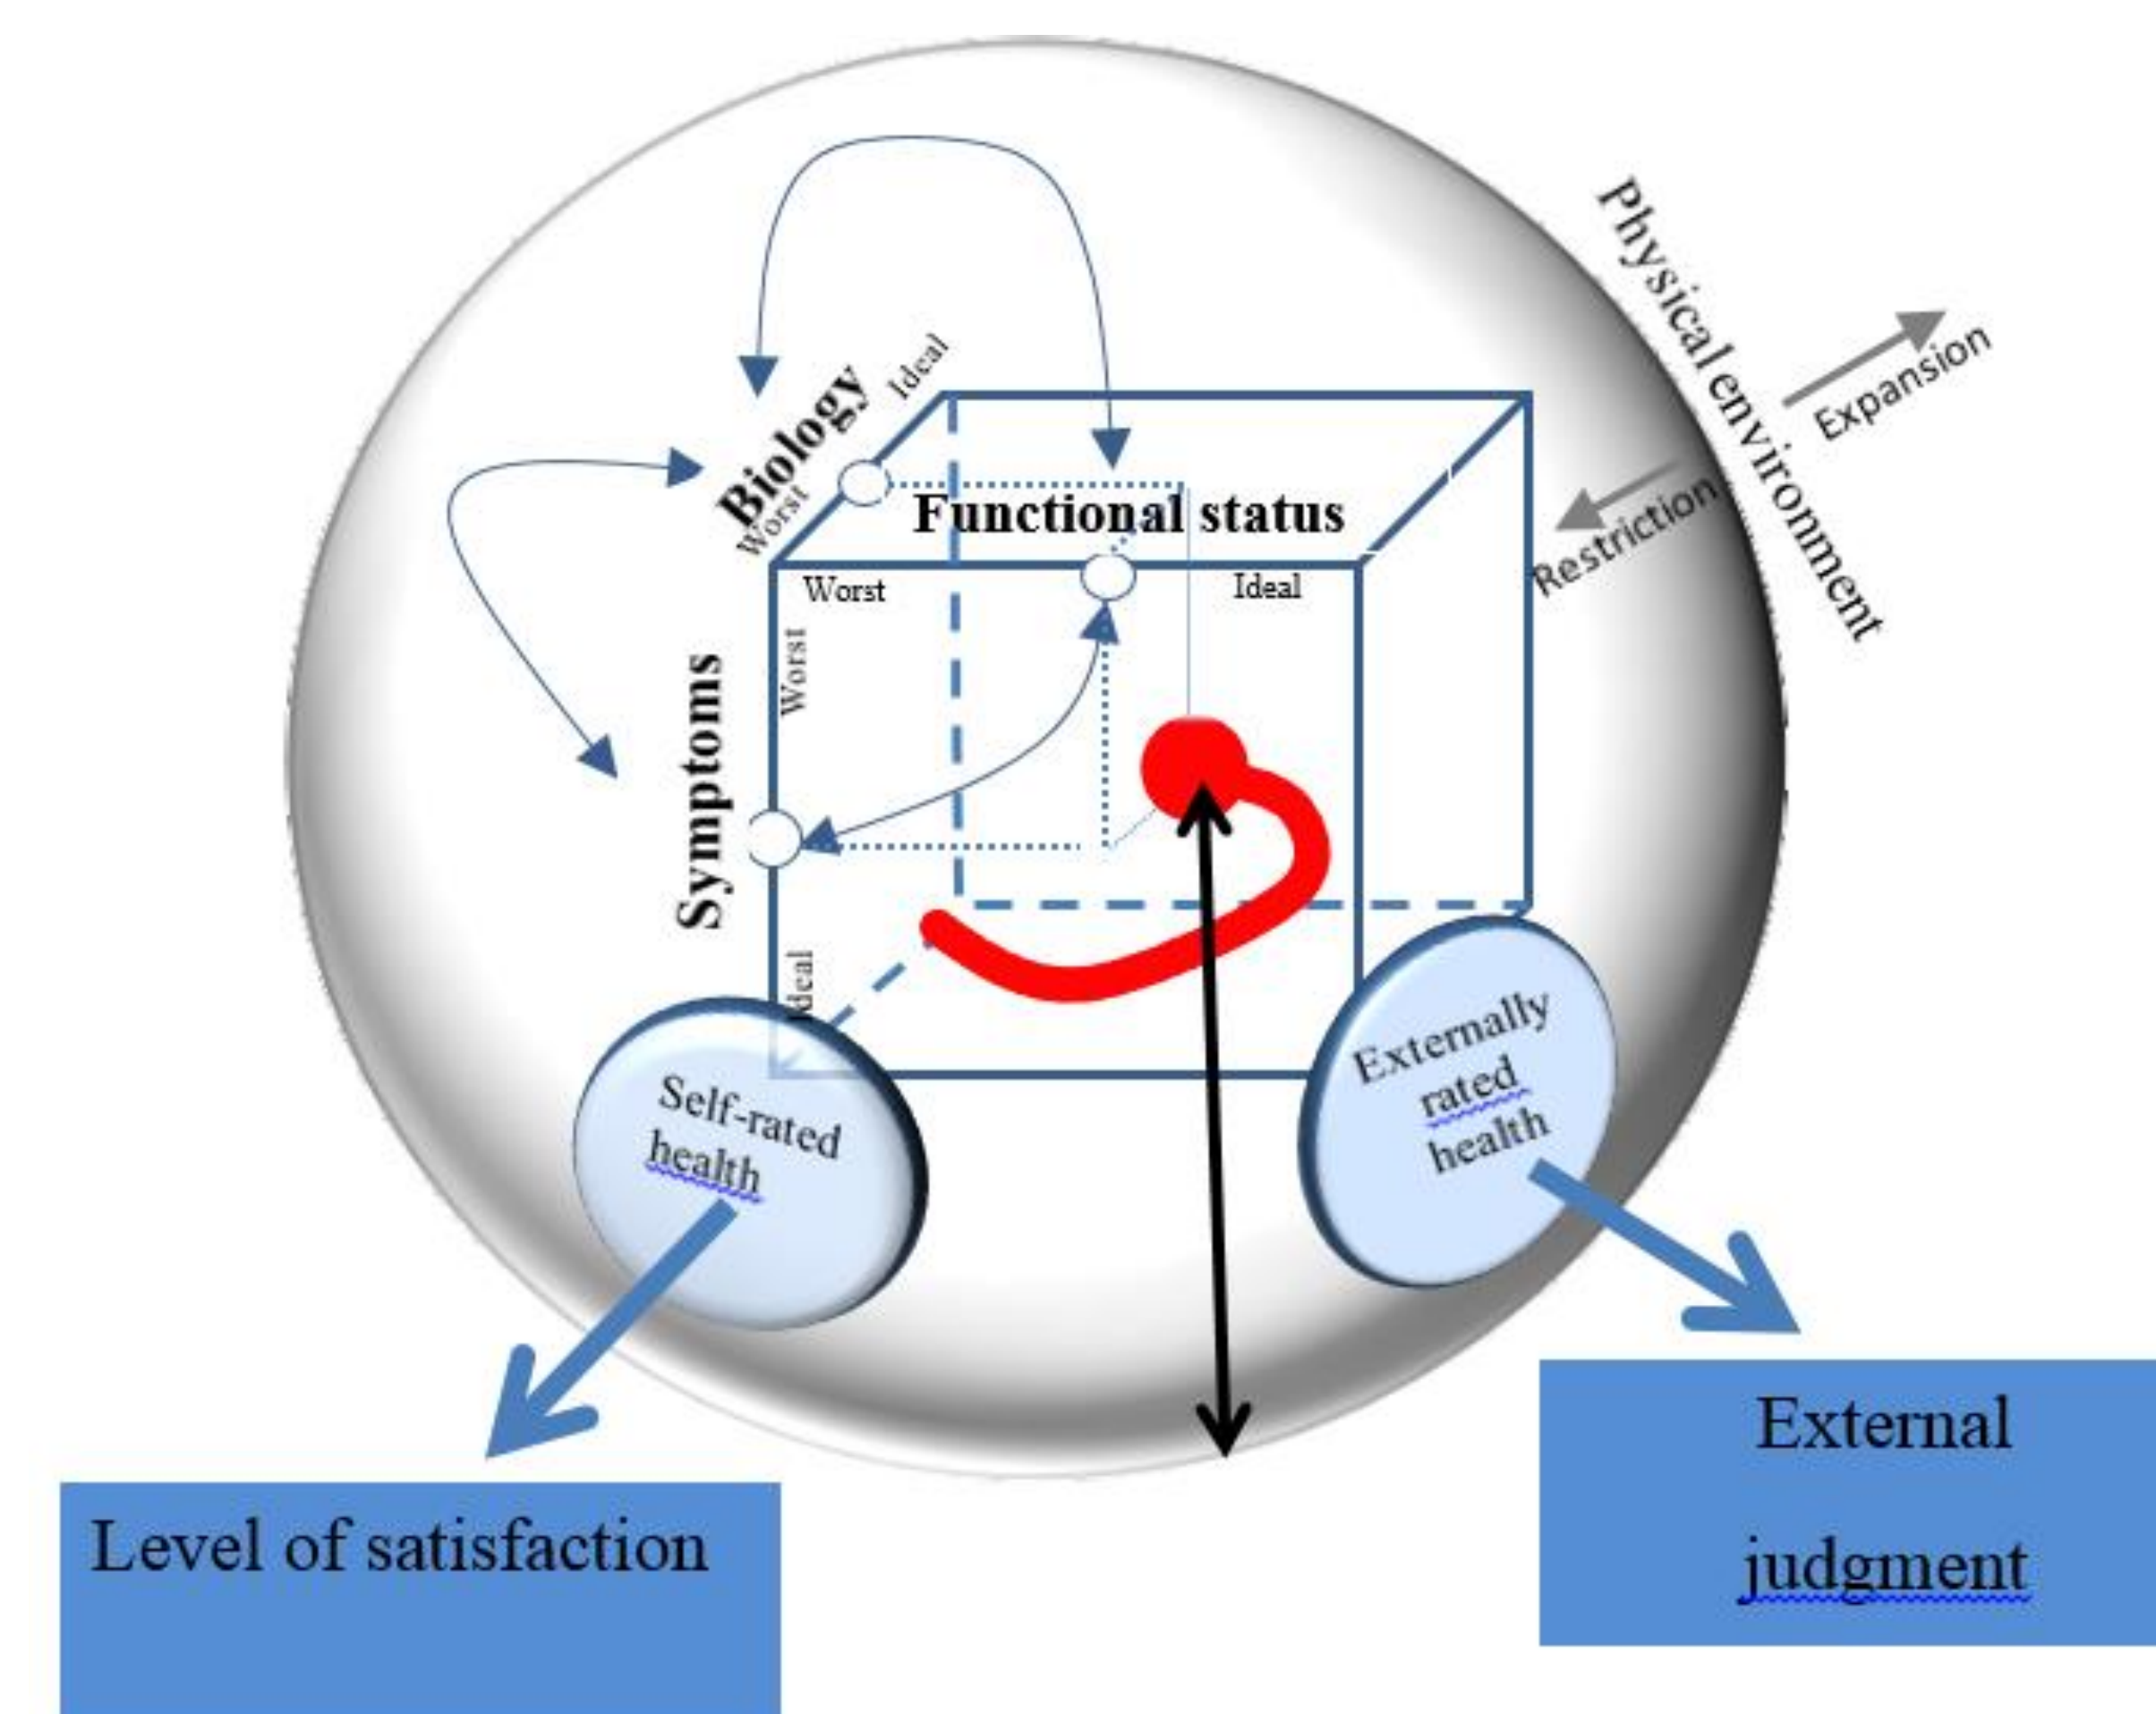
Physical environment

Expansion

Restriction

Biology

Ideal

Worst

Functional status

Worst

Ideal

Symptoms

Worst

Ideal

Self-rated health

Externally rated health

Level of satisfaction

External judgment